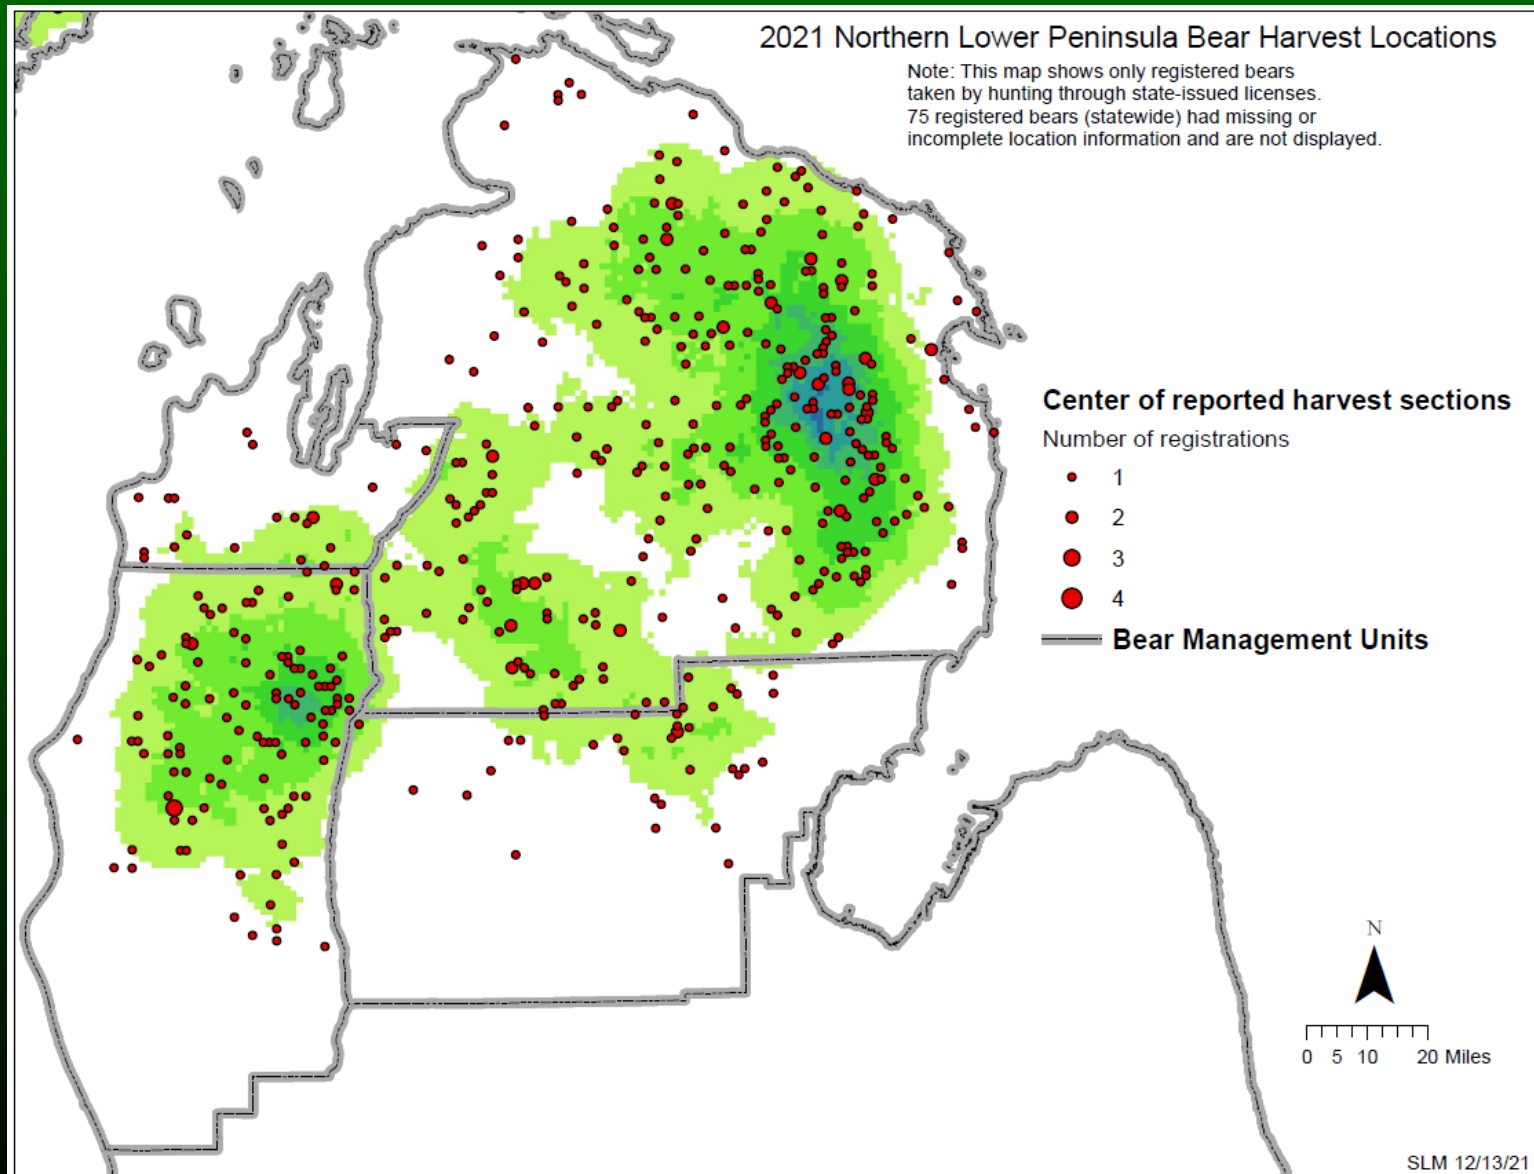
2021 Northern Lower Peninsula Bear Harvest Locations

Note: This map shows only registered bears taken by hunting through state-issued licenses. 75 registered bears (statewide) had missing or incomplete location information and are not displayed.

Center of reported harvest sections

Number of registrations

1

2

3

4

Bear Management Units

N

0 5 10 20 Miles

SLM 12/13/21